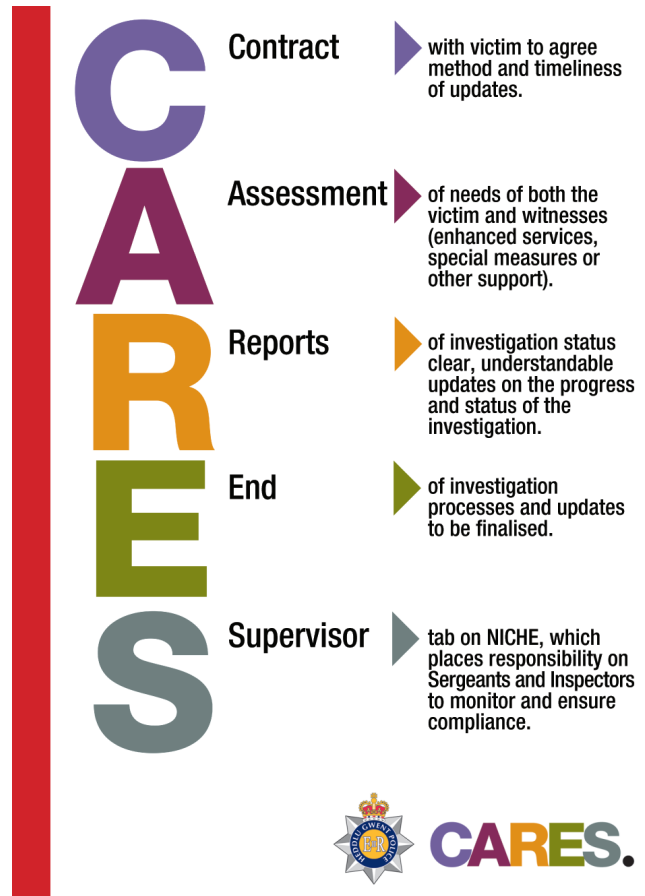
C Contract with victim to agree method and timeliness of updates.

A Assessment of needs of both the victim and witnesses (enhanced services, special measures or other support).

R Reports of investigation status clear, understandable updates on the progress and status of the investigation.

E End of investigation processes and updates to be finalised.

S Supervisor tab on NICHE, which places responsibility on Sergeants and Inspectors to monitor and ensure compliance.

HEDDLU GWENT POLICE

CARES.